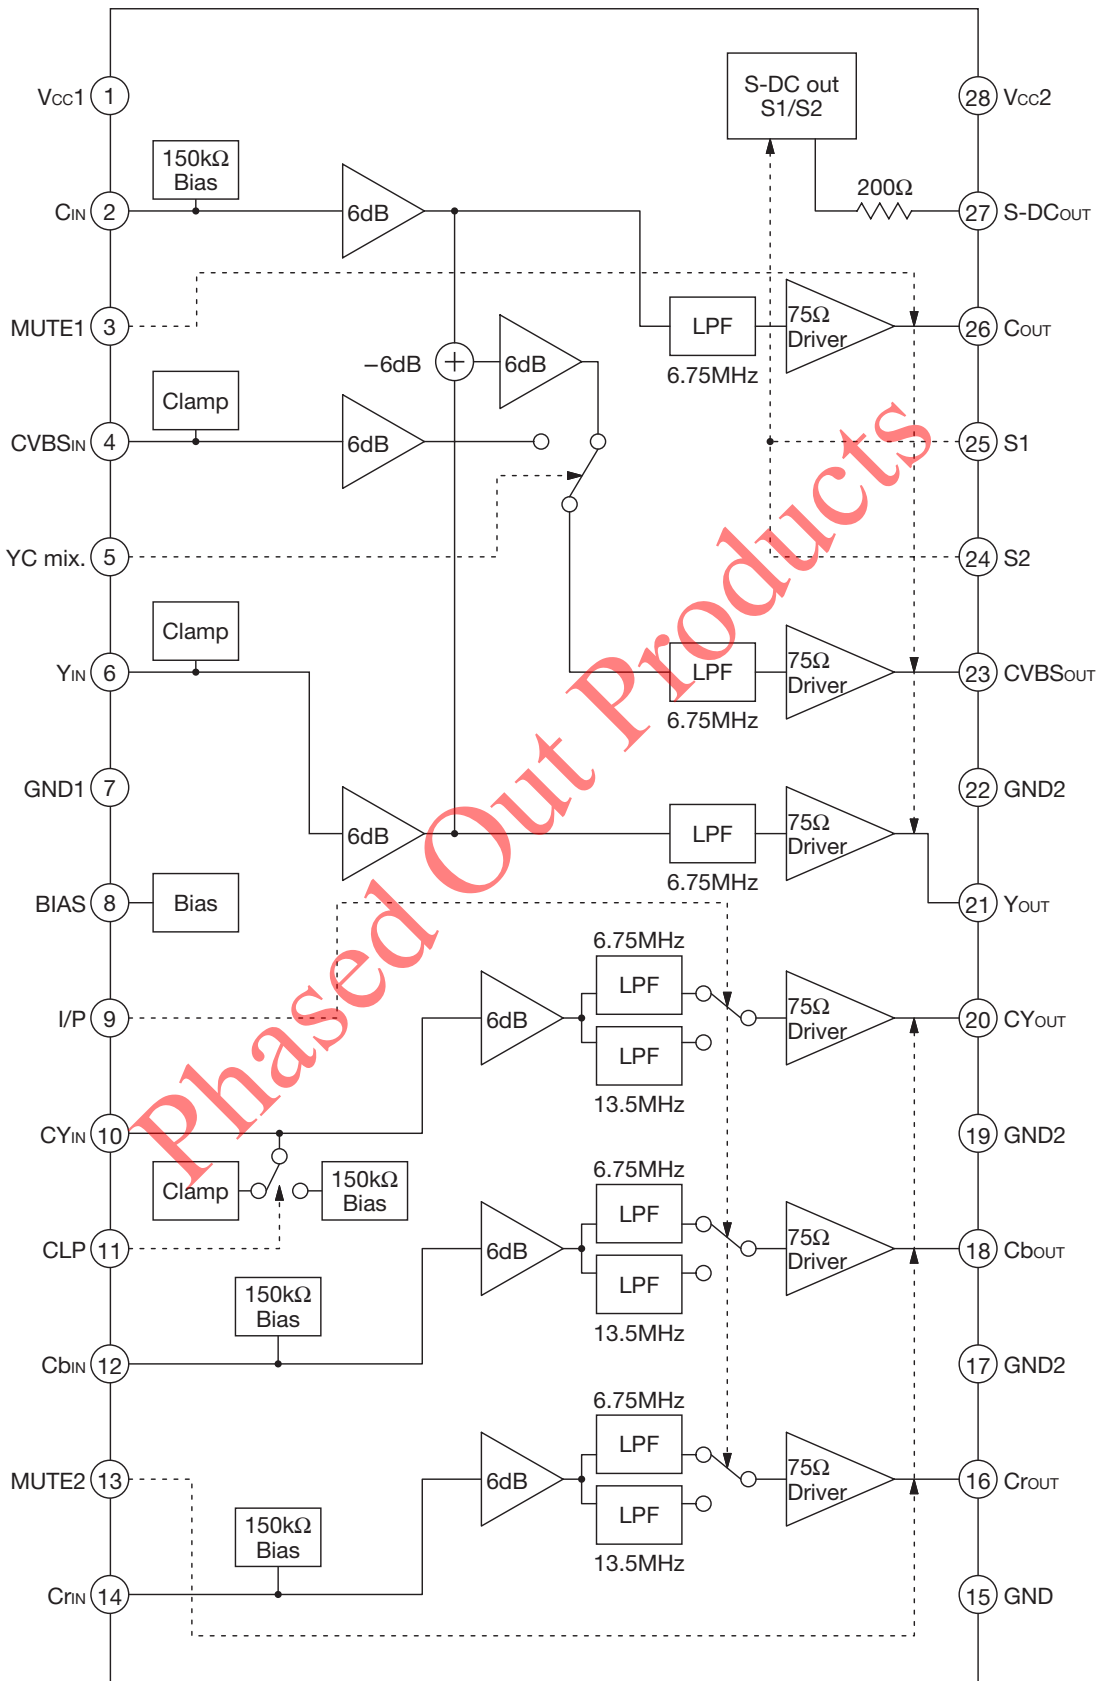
VCC1 1
CIN 2
MUTE1 3
CVBSIN 4
YC mix. 5
YIN 6
GND1 7
BIAS 8
I/P 9
CYIN 10
CLP 11
CbIN 12
MUTE2 13
CrIN 14

28 VCC2
27 S-DCOUT
26 COUT
25 S1
24 S2
23 CVBSOUT
22 GND2
21 YOUT
20 CYOUT
19 GND2
18 CbOUT
17 GND2
16 CrOUT
15 GND

S-DC out S1/S2
200Ω
150kΩ Bias
6dB
LPF
6.75MHz
75Ω Driver
−6dB
6dB
Clamp
6dB
Clamp
LPF
6.75MHz
75Ω Driver
6dB
LPF
6.75MHz
75Ω Driver
Bias
6.75MHz
6dB
LPF
LPF
13.5MHz
75Ω Driver
Clamp
150kΩ Bias
6.75MHz
6dB
LPF
LPF
13.5MHz
75Ω Driver
150kΩ Bias
6.75MHz
6dB
LPF
LPF
13.5MHz
75Ω Driver
150kΩ Bias

Phased Out Products